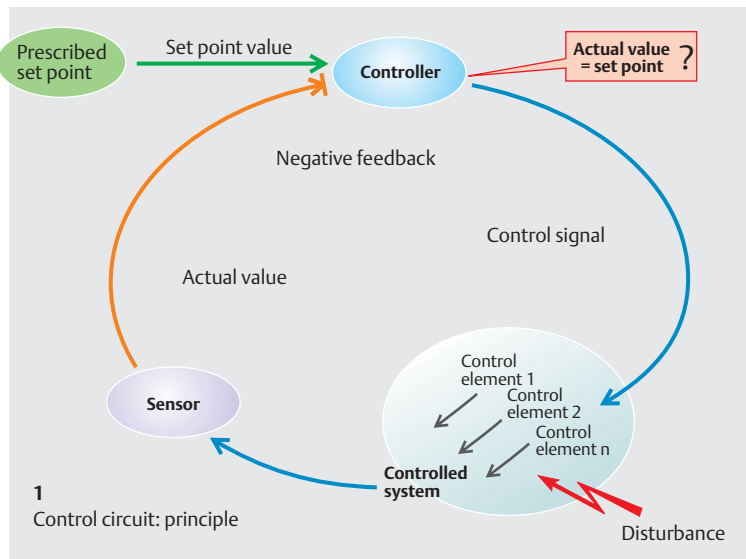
Prescribed set point

Set point value

Controller

Actual value = set point ?

Negative feedback

Control signal

Actual value

Sensor

Control element 1

Control element 2

Control element n

Controlled system

Disturbance

1
Control circuit: principle